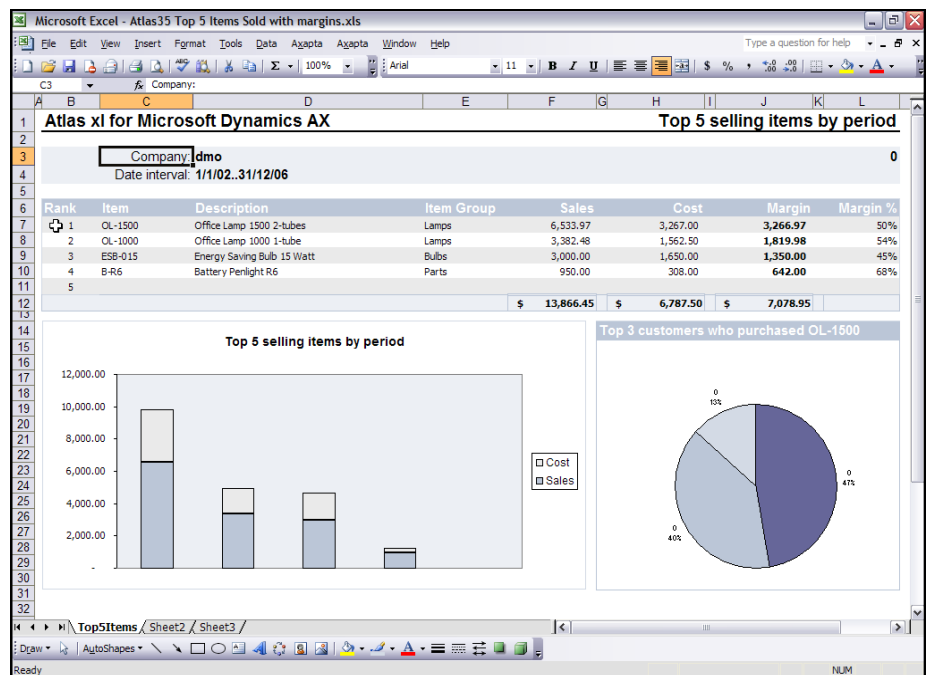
Microsoft Excel - Atlas35 Top 5 Items Sold with margins.xls

File Edit View Insert Format Tools Data Axapta Axapta Window Help

Type a question for help

100% Arial 11 B I U $ % , .00 .00 A

C3 fx Company:

A B C D E F G H I J K L

1 Atlas xl for Microsoft Dynamics AX Top 5 selling items by period

3 Company: dmo 0
4 Date interval: 1/1/02..31/12/06

| Rank | Item | Description | Item Group | Sales | Cost | Margin | Margin % |
|---|---|---|---|---|---|---|---|
| 1 | OL-1500 | Office Lamp 1500 2-tubes | Lamps | 6,533.97 | 3,267.00 | 3,266.97 | 50% |
| 2 | OL-1000 | Office Lamp 1000 1-tube | Lamps | 3,382.48 | 1,562.50 | 1,819.98 | 54% |
| 3 | ESB-015 | Energy Saving Bulb 15 Watt | Bulbs | 3,000.00 | 1,650.00 | 1,350.00 | 45% |
| 4 | B-R6 | Battery Penlight R6 | Parts | 950.00 | 308.00 | 642.00 | 68% |
| 5 | | | | | | | |
| | | | | $ 13,866.45 | $ 6,787.50 | $ 7,078.95 | |

Top 5 selling items by period

12,000.00
10,000.00
8,000.00
6,000.00
4,000.00
2,000.00
-

Cost
Sales

Top 3 customers who purchased OL-1500

0
13%
0
47%
0
40%

Top5Items Sheet2 Sheet3

Draw AutoShapes

Ready NUM